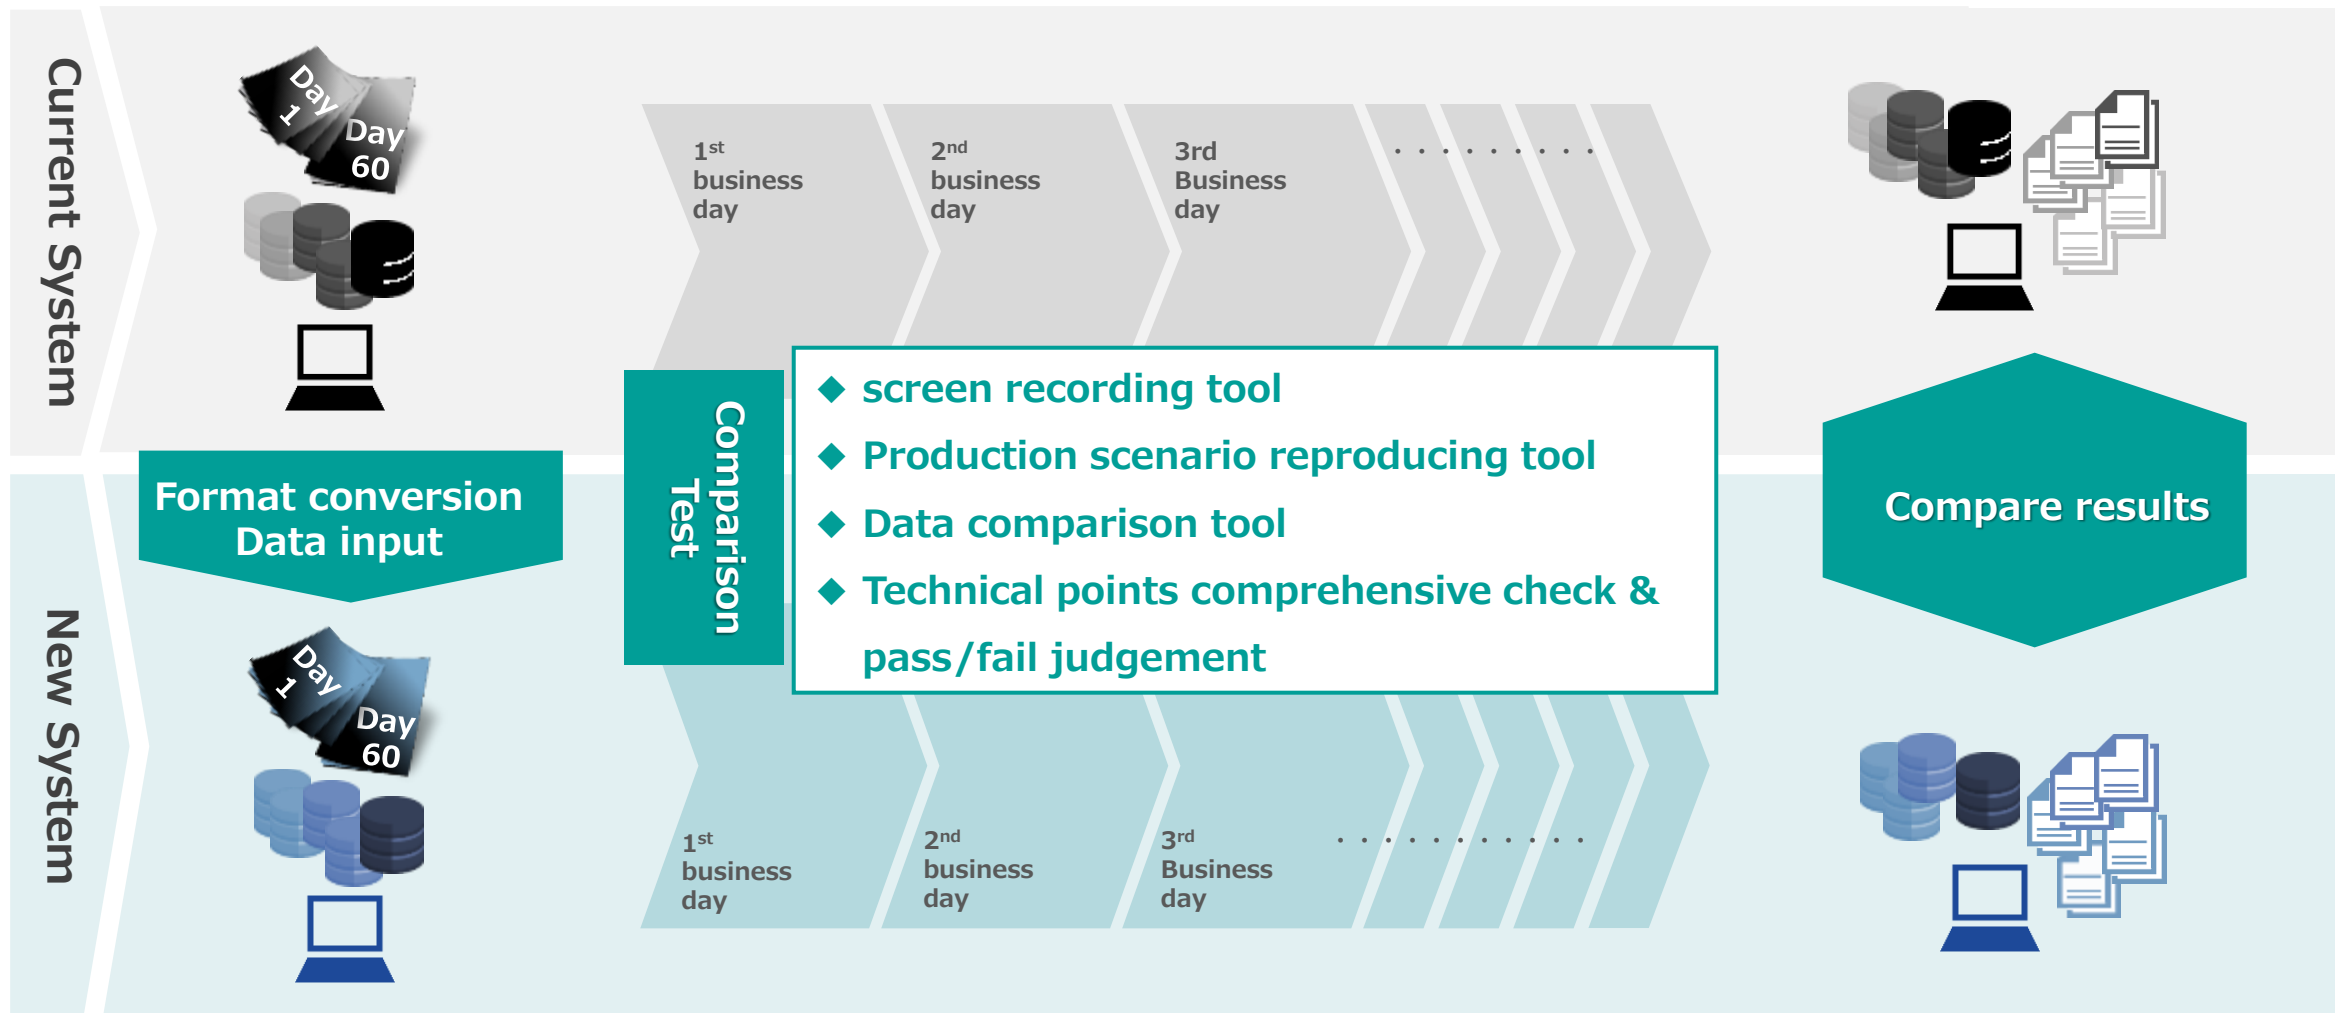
Current System

Day 1
Day 60

$1^{st}$ business day
$2^{nd}$ business day
3rd Business day
. . . . . . . . .

Format conversion
Data input

Comparison Test

◆ screen recording tool
◆ Production scenario reproducing tool
◆ Data comparison tool
◆ Technical points comprehensive check & pass/fail judgement

Compare results

New System

Day 1
Day 60

$1^{st}$ business day
$2^{nd}$ business day
$3^{rd}$ Business day
. . . . . . . . . . .